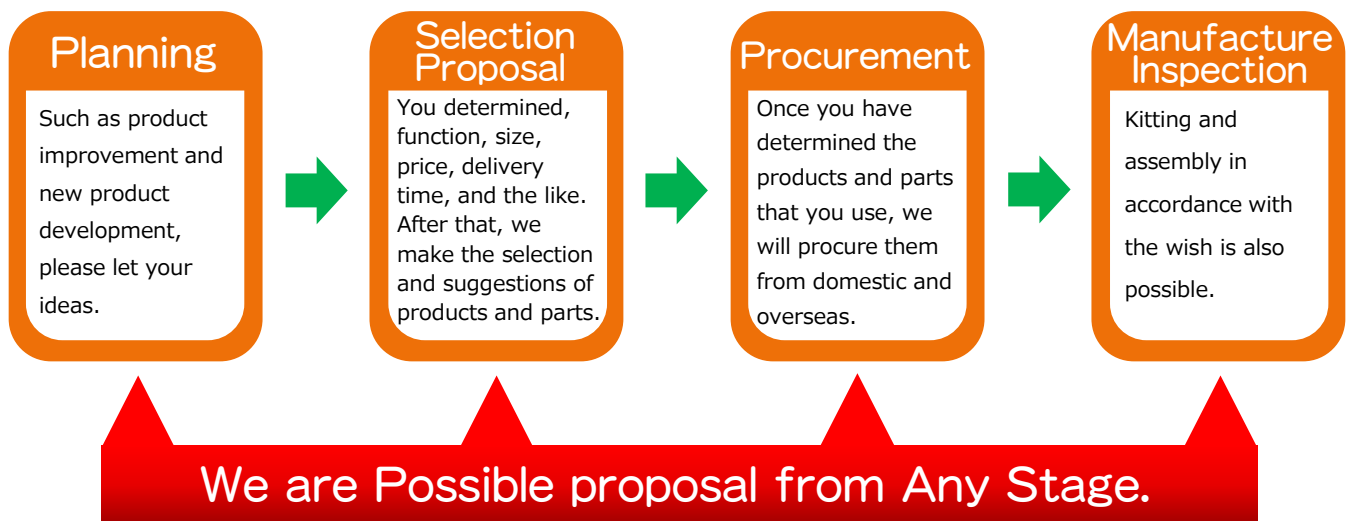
Planning

Such as product improvement and new product development, please let your ideas.

Selection Proposal

You determined, function, size, price, delivery time, and the like. After that, we make the selection and suggestions of products and parts.

Procurement

Once you have determined the products and parts that you use, we will procure them from domestic and overseas.

Manufacture Inspection

Kitting and assembly in accordance with the wish is also possible.

We are Possible proposal from Any Stage.